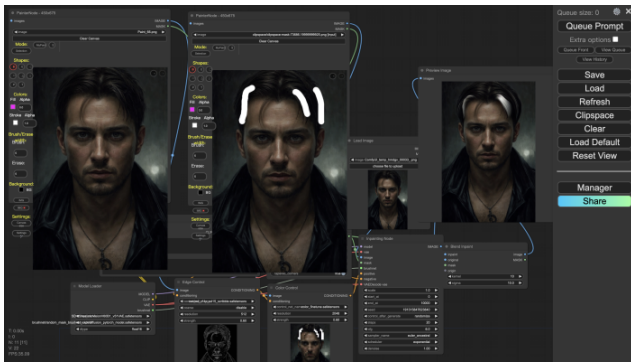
PainterNode - #ID#NTX

PainterNode - #ID#NTX

Preview Image

Load Image

Queue size: 0

Queue Prompt

Extra options

Queue Front

View Queue

View History

Save

Load

Refresh

Clipspace

Clear

Load Default

Reset View

Manager

Share

Mode

Shapes

Colors

Brush/Erase

Erase

Background

Settings

Clear Canvas

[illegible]

KSampler Node

Model Loader

Edge Control

Color Control

Blend Layers